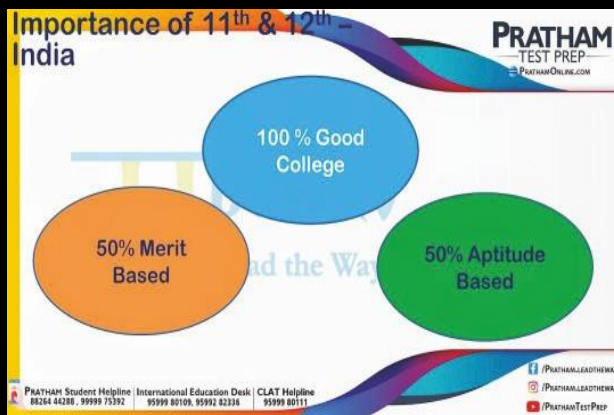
Importance of $11^{th}$ & $12^{th}$ – India

PRATHAM
TEST PREP
PRATHAMONLINE.COM

100 % Good College

50% Merit Based

50% Aptitude Based

ad the Way

PRATHAM Student Helpline 88264 44288, 99999 75392 | International Education Desk 95999 80109, 95992 82336 | CLAT Helpline 95999 80111

/PRATHAM.LEADTHEWA
/PRATHAM.LEADTHEWA
/PRATHAMTESTPREP